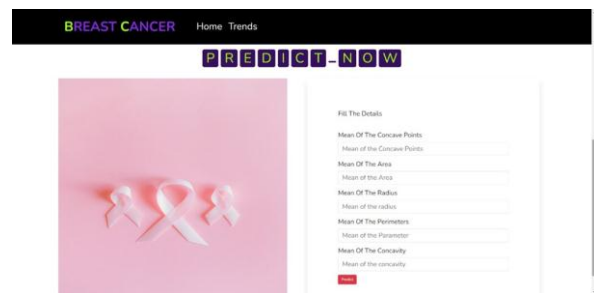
BREAST CANCER Home Trends

PREDICT-NOW

Fill The Details

Mean Of The Concave Points

Mean of the Concave Points

Mean Of The Area

Mean of the Area

Mean Of The Radius

Mean of the radius

Mean Of The Perimeters

Mean of the Perimeter

Mean Of The Concavity

Mean of the concavity

Predict